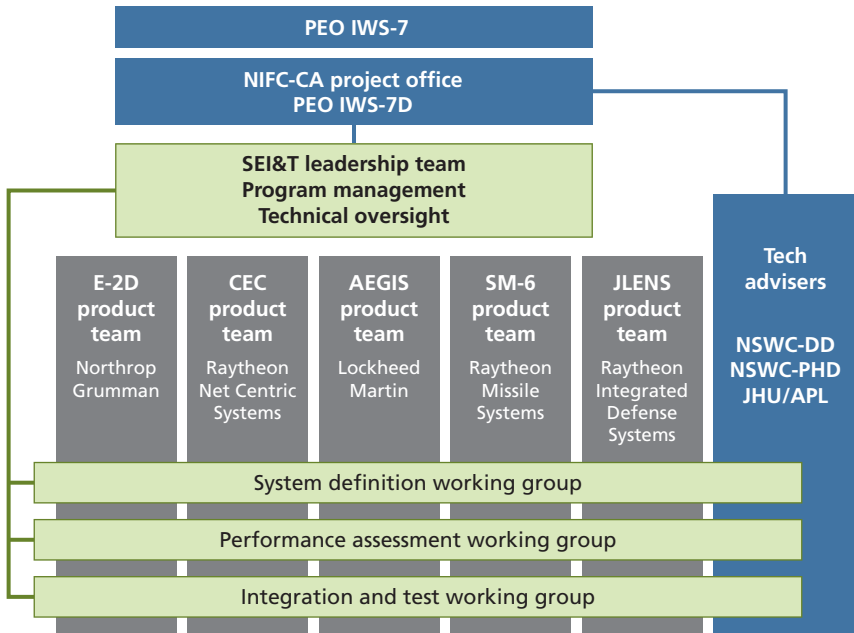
PEO IWS-7

NIFC-CA project office
PEO IWS-7D

SEI&T leadership team
Program management
Technical oversight

E-2D product team
Northrop Grumman

CEC product team
Raytheon Net Centric Systems

AEGIS product team
Lockheed Martin

SM-6 product team
Raytheon Missile Systems

JLENS product team
Raytheon Integrated Defense Systems

Tech advisers

NSWC-DD
NSWC-PHD
JHU/APL

System definition working group

Performance assessment working group

Integration and test working group